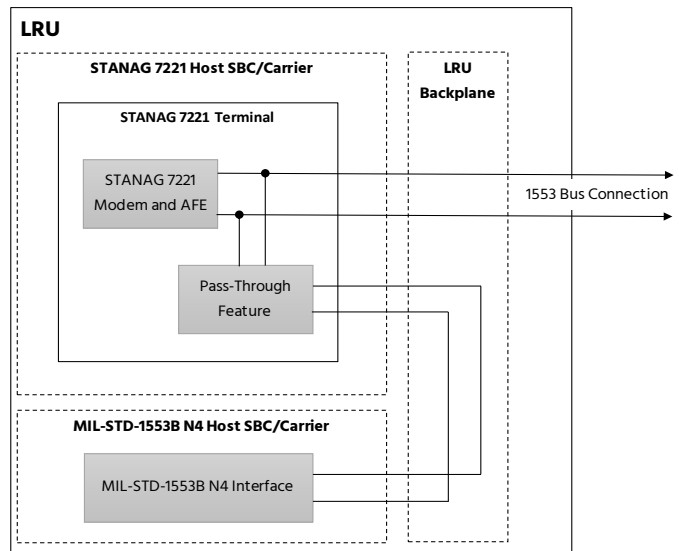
LRU

STANAG 7221 Host SBC/Carrier

LRU Backplane

STANAG 7221 Terminal

STANAG 7221 Modem and AFE

1553 Bus Connection

Pass-Through Feature

MIL-STD-1553B N4 Host SBC/Carrier

MIL-STD-1553B N4 Interface